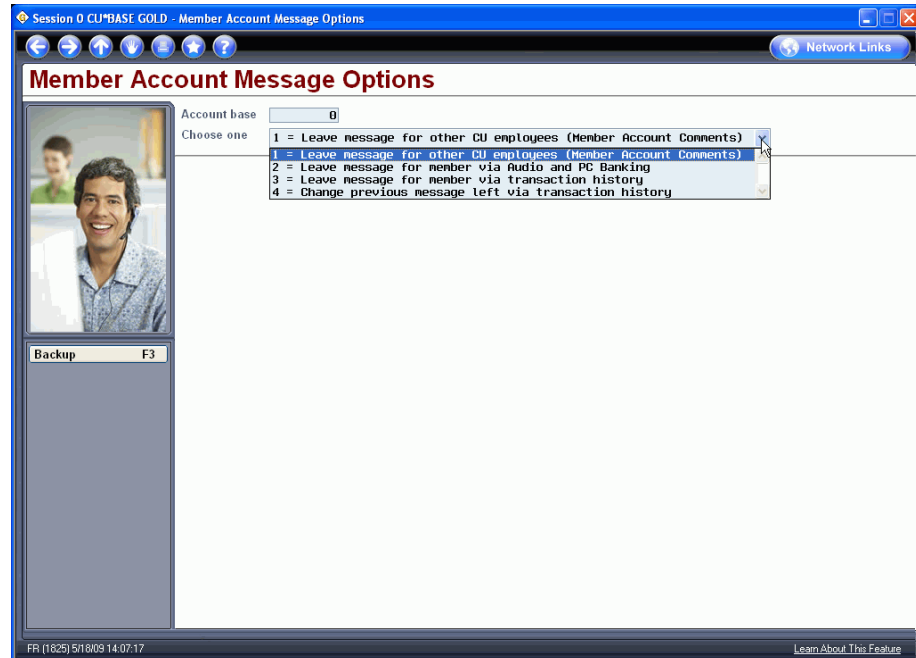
Session 0 CU*BASE GOLD - Member Account Message Options

Network Links

Member Account Message Options

Account base 0

Choose one 1 = Leave message for other CU employees (Member Account Comments)

1 = Leave message for other CU employees (Member Account Comments)
2 = Leave message for member via Audio and PC Banking
3 = Leave message for member via transaction history
4 = Change previous message left via transaction history

Backup F3

FR (1825) 5/18/09 14:07:17

Learn About This Feature